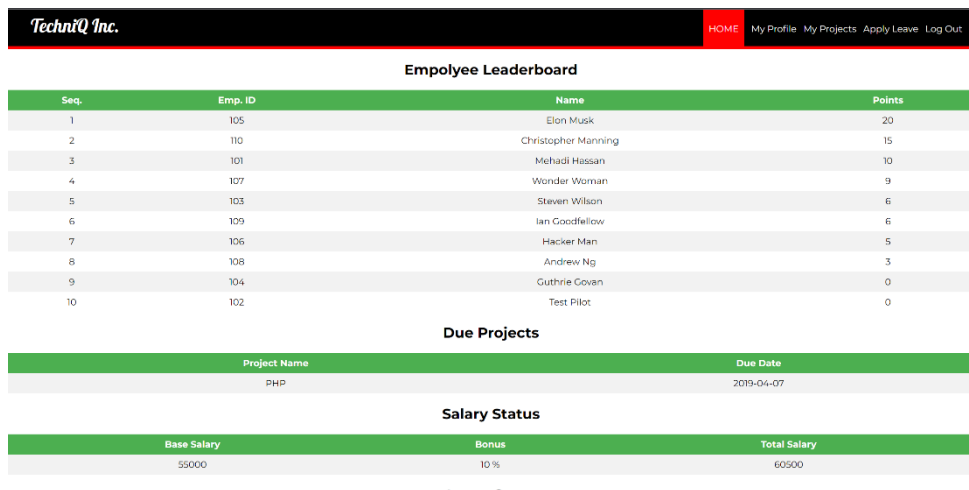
TechniQ Inc.

HOME My Profile My Projects Apply Leave Log Out

Empolyee Leaderboard

| Seq. | Emp. ID | Name | Points |
|---|---|---|---|
| 1 | 105 | Elon Musk | 20 |
| 2 | 110 | Christopher Manning | 15 |
| 3 | 101 | Mehadi Hassan | 10 |
| 4 | 107 | Wonder Woman | 9 |
| 5 | 103 | Steven Wilson | 6 |
| 6 | 109 | Ian Goodfellow | 6 |
| 7 | 106 | Hacker Man | 5 |
| 8 | 108 | Andrew Ng | 3 |
| 9 | 104 | Guthrie Govan | 0 |
| 10 | 102 | Test Pilot | 0 |

Due Projects

| Project Name | Due Date |
|---|---|
| PHP | 2019-04-07 |

Salary Status

| Base Salary | Bonus | Total Salary |
|---|---|---|
| 55000 | 10 % | 60500 |